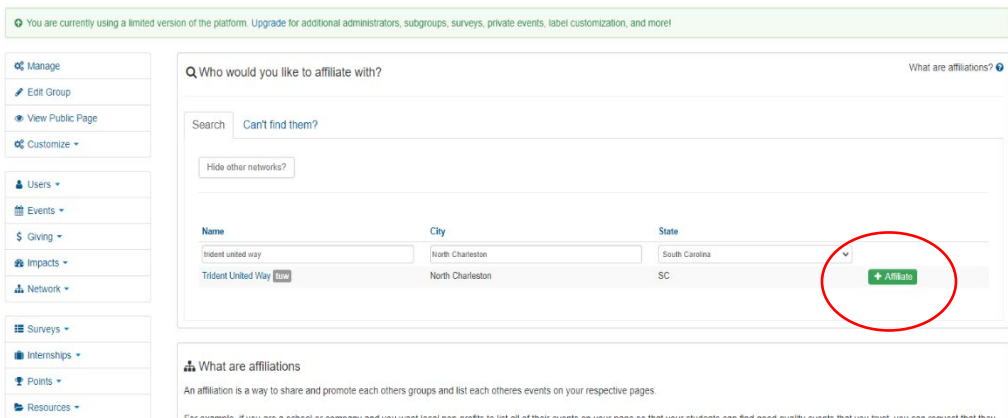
You are currently using a limited version of the platform. Upgrade for additional administrators, subgroups, surveys, private events, label customization, and more!

Manage
Edit Group
View Public Page
Customize
Users
Events
Giving
Impacts
Network
Surveys
Internships
Points
Resources

Who would you like to affiliate with?

What are affiliations?

Search | Can't find them?

Hide other networks?

| Name | City | State | |
|---|---|---|---|
| trident united way | North Charleston | South Carolina | |
| Trident United Way tuw | North Charleston | SC | + Affiliate |

What are affiliations

An affiliation is a way to share and promote each others groups and list each otheres events on your respective pages.

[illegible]